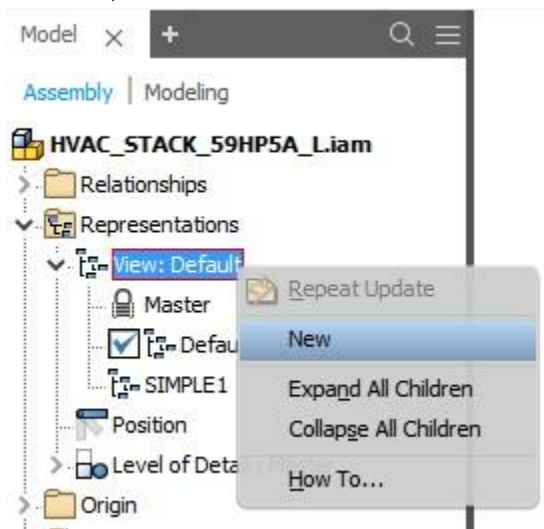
Model ×
+

Assembly | Modeling

HVAC_STACK_59HP5A_L.iam
Relationships
Representations
View: Default
Master
Defau
SIMPLE1
Position
Level of Detai
Origin

Repeat Update
New
Expand All Children
Collapse All Children
How To...